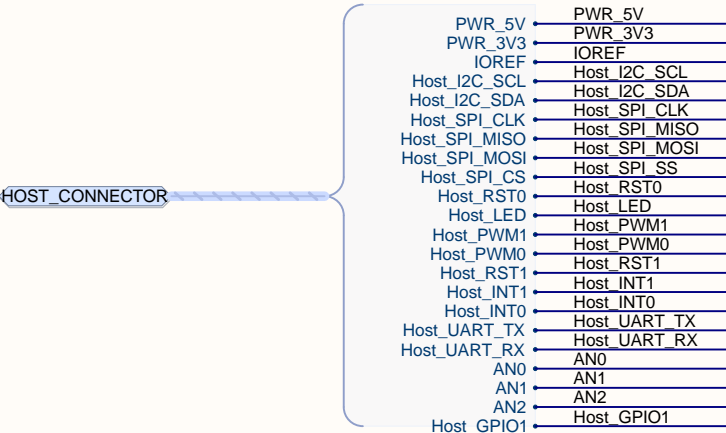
HOST_CONNECTOR

PWR_5V
PWR_3V3
IOREF
Host_I2C_SCL
Host_I2C_SDA
Host_SPI_CLK
Host_SPI_MISO
Host_SPI_MOSI
Host_SPI_CS
Host_RST0
Host_LED
Host_PWM1
Host_PWM0
Host_RST1
Host_INT1
Host_INT0
Host_UART_TX
Host_UART_RX
AN0
AN1
AN2
Host_GPIO1

PWR_5V
PWR_3V3
IOREF
Host_I2C_SCL
Host_I2C_SDA
Host_SPI_CLK
Host_SPI_MISO
Host_SPI_MOSI
Host_SPI_SS
Host_RST0
Host_LED
Host_PWM1
Host_PWM0
Host_RST1
Host_INT1
Host_INT0
Host_UART_TX
Host_UART_RX
AN0
AN1
AN2
Host_GPIO1